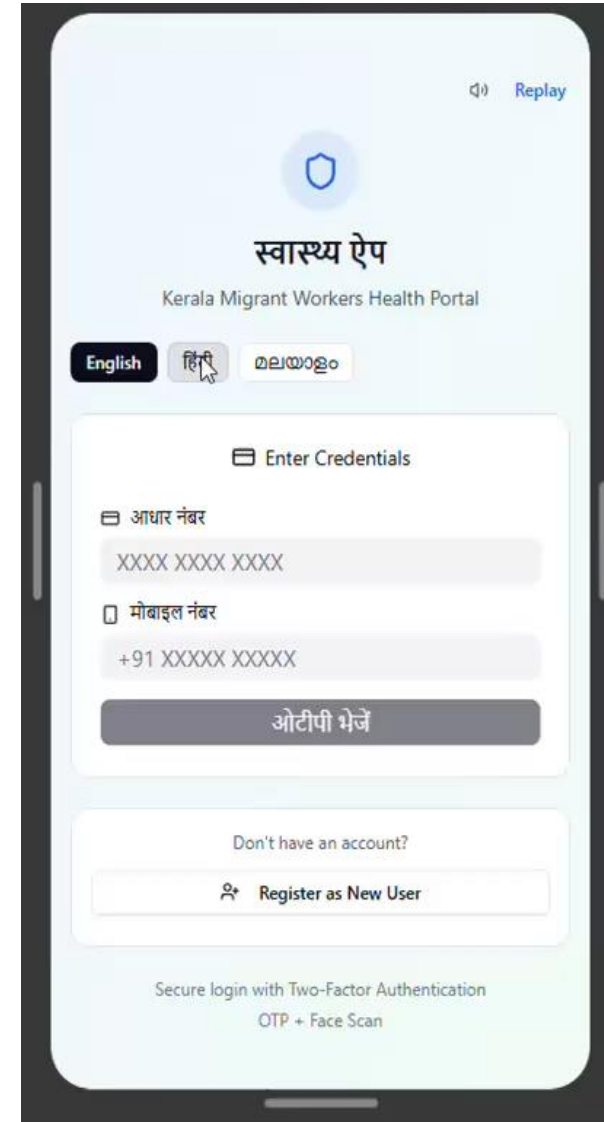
Replay

स्वास्थ्य ऐप

Kerala Migrant Workers Health Portal

English हिंदी മലയാളം

Enter Credentials

आधार नंबर

XXXX XXXX XXXX

मोबाइल नंबर

+91 XXXXX XXXXX

ओटीपी भेजें

Don't have an account?

Register as New User

Secure login with Two-Factor Authentication
OTP + Face Scan